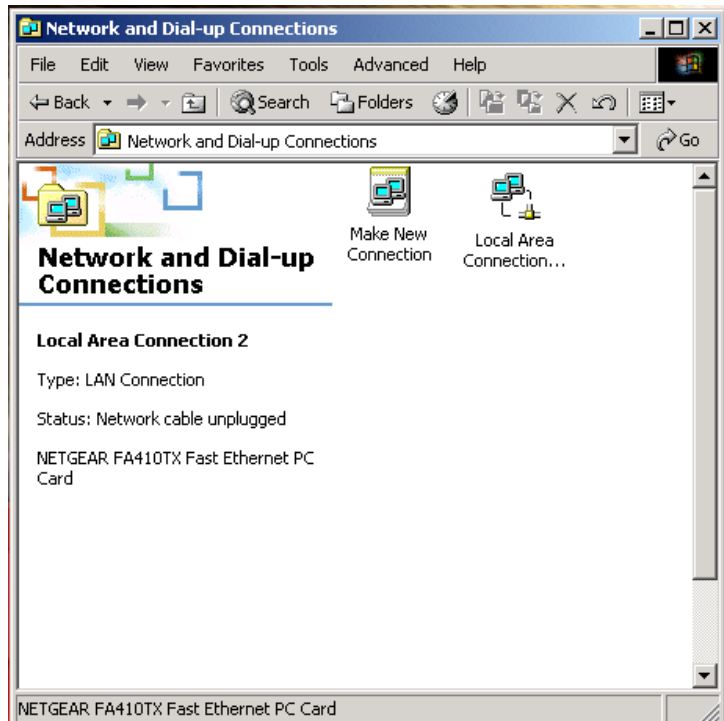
Network and Dial-up Connections

File Edit View Favorites Tools Advanced Help

Back Search Folders

Address Network and Dial-up Connections Go

Network and Dial-up Connections

Make New Connection

Local Area Connection...

Local Area Connection 2

Type: LAN Connection

Status: Network cable unplugged

NETGEAR FA410TX Fast Ethernet PC Card

NETGEAR FA410TX Fast Ethernet PC Card